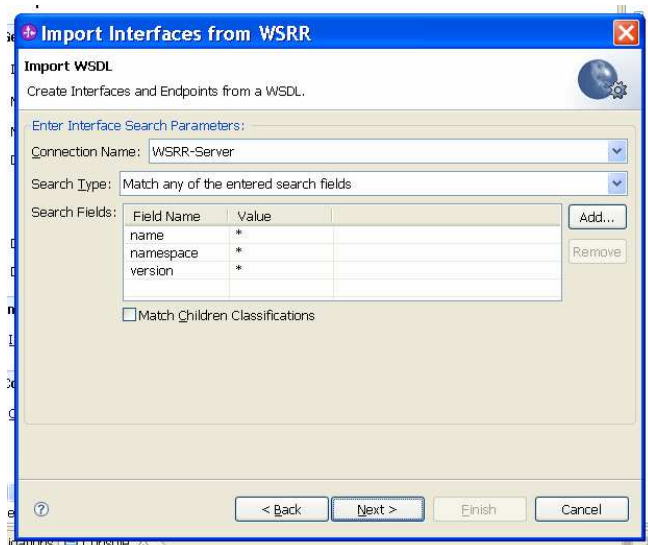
Import Interfaces from WSRR

Import WSDL

Create Interfaces and Endpoints from a WSDL.

Enter Interface Search Parameters:

Connection Name: WSRR-Server

Search Type: Match any of the entered search fields

Search Fields:

| Field Name | Value |
|---|---|
| name | * |
| namespace | * |
| version | * |

Add...

Remove

Match Children Classifications

?

< Back

Next >

Finish

Cancel